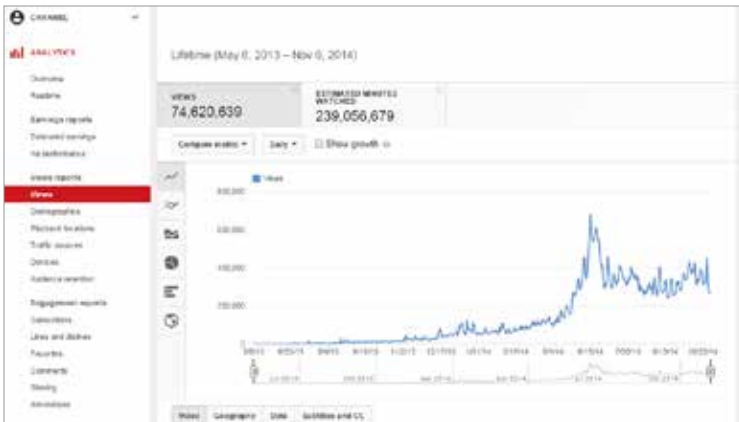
CHANNEL

ANALYTICS

Overview
Realtime

Earnings reports
Estimated earnings
Ad performance

Watch reports
Views
Demographics
Playback locations
Traffic sources
Devices
Audience retention

Engagement reports
Subscribers
Likes and dislikes
Favorites
Comments
Sharing
Annotations

Lifetime (May 6, 2013 – Nov 6, 2014)

VIEWS
74,620,639

ESTIMATED MINUTES WATCHED
239,056,679

Compare metric ▾ Daily ▾ Show growth

Views

400,000
300,000
200,000
100,000

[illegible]

Video Geography Date Subtitles and CC